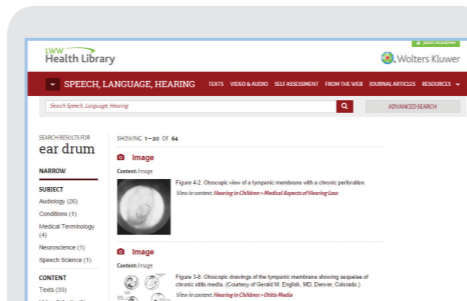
LWW Health Library

Wolters Kluwer

SPEECH, LANGUAGE, HEARING

TEXTS VIDEO & AUDIO SELF ASSESSMENT FROM THE WEB JOURNAL ARTICLES RESOURCES

Search Speech, Language, Hearing

ADVANCED SEARCH

SEARCH RESULTS FOR
ear drum

NARROW

SUBJECT
Audiology (26)
Conditions (1)
Medical Terminology (4)
Neuroscience (1)
Speech Science (1)

CONTENT
Texts (33)

SHOWING 1–20 OF 64

Image

Content: Image

Figure 4-2. Otoscopic view of a tympanic membrane with a chronic perforation.

View in context: Hearing in Children › Medical Aspects of Hearing Loss

Image

Content: Image

Figure 3-8. Otoscopic drawings of the tympanic membrane showing sequelae of chronic otitis media. (Courtesy of Gerald M. English, MD, Denver, Colorado.)

View in context: Hearing in Children › Otitis Media